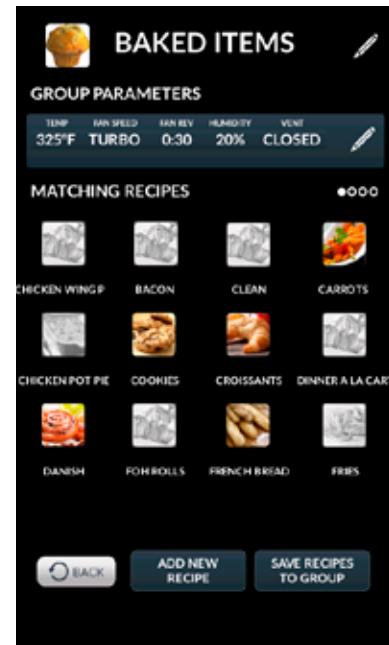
BAKED ITEMS

GROUP PARAMETERS

| TEMP | FAN SPEED | FAN REV | HUMIDITY | VENT |
|---|---|---|---|---|
| 325°F | TURBO | 0:30 | 20% | CLOSED |

MATCHING RECIPES

CHICKEN WING P
BACON
CLEAN
CARROTS
CHICKEN POT PIE
COOKIES
CROISSANTS
DINNER A LA CART
DANISH
FOH ROLLS
FRENCH BREAD
FRIES

BACK
ADD NEW RECIPE
SAVE RECIPES TO GROUP